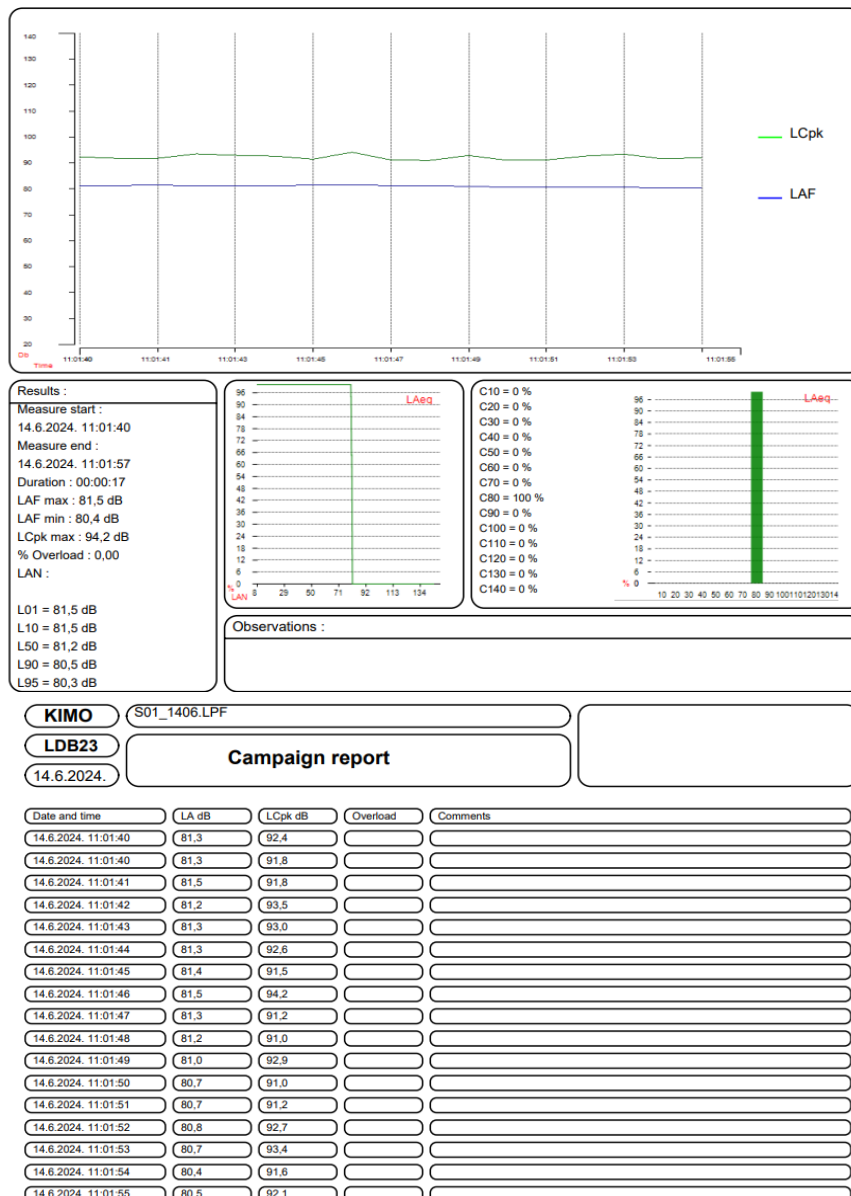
140
130
120
110
100
90
80
70
60
50
40
30
20
Db
Time
11:01:40 11:01:41 11:01:43 11:01:45 11:01:47 11:01:49 11:01:51 11:01:53 11:01:55

LCpk
LAF

Results :
Measure start :
14.6.2024. 11:01:40
Measure end :
14.6.2024. 11:01:57
Duration : 00:00:17
LAF max : 81,5 dB
LAF min : 80,4 dB
LCpk max : 94,2 dB
% Overload : 0,00
LAN :

L01 = 81,5 dB
L10 = 81,5 dB
L50 = 81,2 dB
L90 = 80,5 dB
L95 = 80,3 dB

96 90 84 78 72 66 60 54 48 42 36 30 24 18 12 6 0
LAeq
% LAN 8 29 50 71 92 113 134

C10 = 0 %
C20 = 0 %
C30 = 0 %
C40 = 0 %
C50 = 0 %
C60 = 0 %
C70 = 0 %
C80 = 100 %
C90 = 0 %
C100 = 0 %
C110 = 0 %
C120 = 0 %
C130 = 0 %
C140 = 0 %

96 90 84 78 72 66 60 54 48 42 36 30 24 18 12 6 0
LAeq
% 10 20 30 40 50 60 70 80 90 100110120130140

Observations :

KIMO
S01_1406.LPF
LDB23
Campaign report
14.6.2024.

| Date and time | LA dB | LCpk dB | Overload | Comments |
|---|---|---|---|---|
| 14.6.2024. 11:01:40 | 81,3 | 92,4 | | |
| 14.6.2024. 11:01:40 | 81,3 | 91,8 | | |
| 14.6.2024. 11:01:41 | 81,5 | 91,8 | | |
| 14.6.2024. 11:01:42 | 81,2 | 93,5 | | |
| 14.6.2024. 11:01:43 | 81,3 | 93,0 | | |
| 14.6.2024. 11:01:44 | 81,3 | 92,6 | | |
| 14.6.2024. 11:01:45 | 81,4 | 91,5 | | |
| 14.6.2024. 11:01:46 | 81,5 | 94,2 | | |
| 14.6.2024. 11:01:47 | 81,3 | 91,2 | | |
| 14.6.2024. 11:01:48 | 81,2 | 91,0 | | |
| 14.6.2024. 11:01:49 | 81,0 | 92,9 | | |
| 14.6.2024. 11:01:50 | 80,7 | 91,0 | | |
| 14.6.2024. 11:01:51 | 80,7 | 91,2 | | |
| 14.6.2024. 11:01:52 | 80,8 | 92,7 | | |
| 14.6.2024. 11:01:53 | 80,7 | 93,4 | | |
| 14.6.2024. 11:01:54 | 80,4 | 91,6 | | |
| 14.6.2024. 11:01:55 | 80,5 | 92,1 | | |